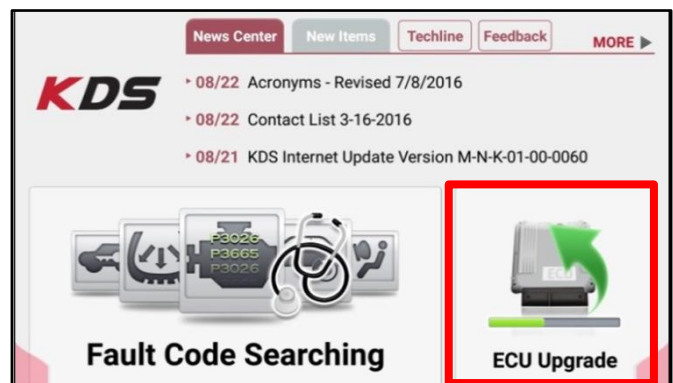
News Center New Items Techline Feedback MORE ▶

KDS

‣ 08/22 Acronyms - Revised 7/8/2016

‣ 08/22 Contact List 3-16-2016

‣ 08/21 KDS Internet Update Version M-N-K-01-00-0060

P3026
P3665
P3026

Fault Code Searching

ECU

ECU Upgrade